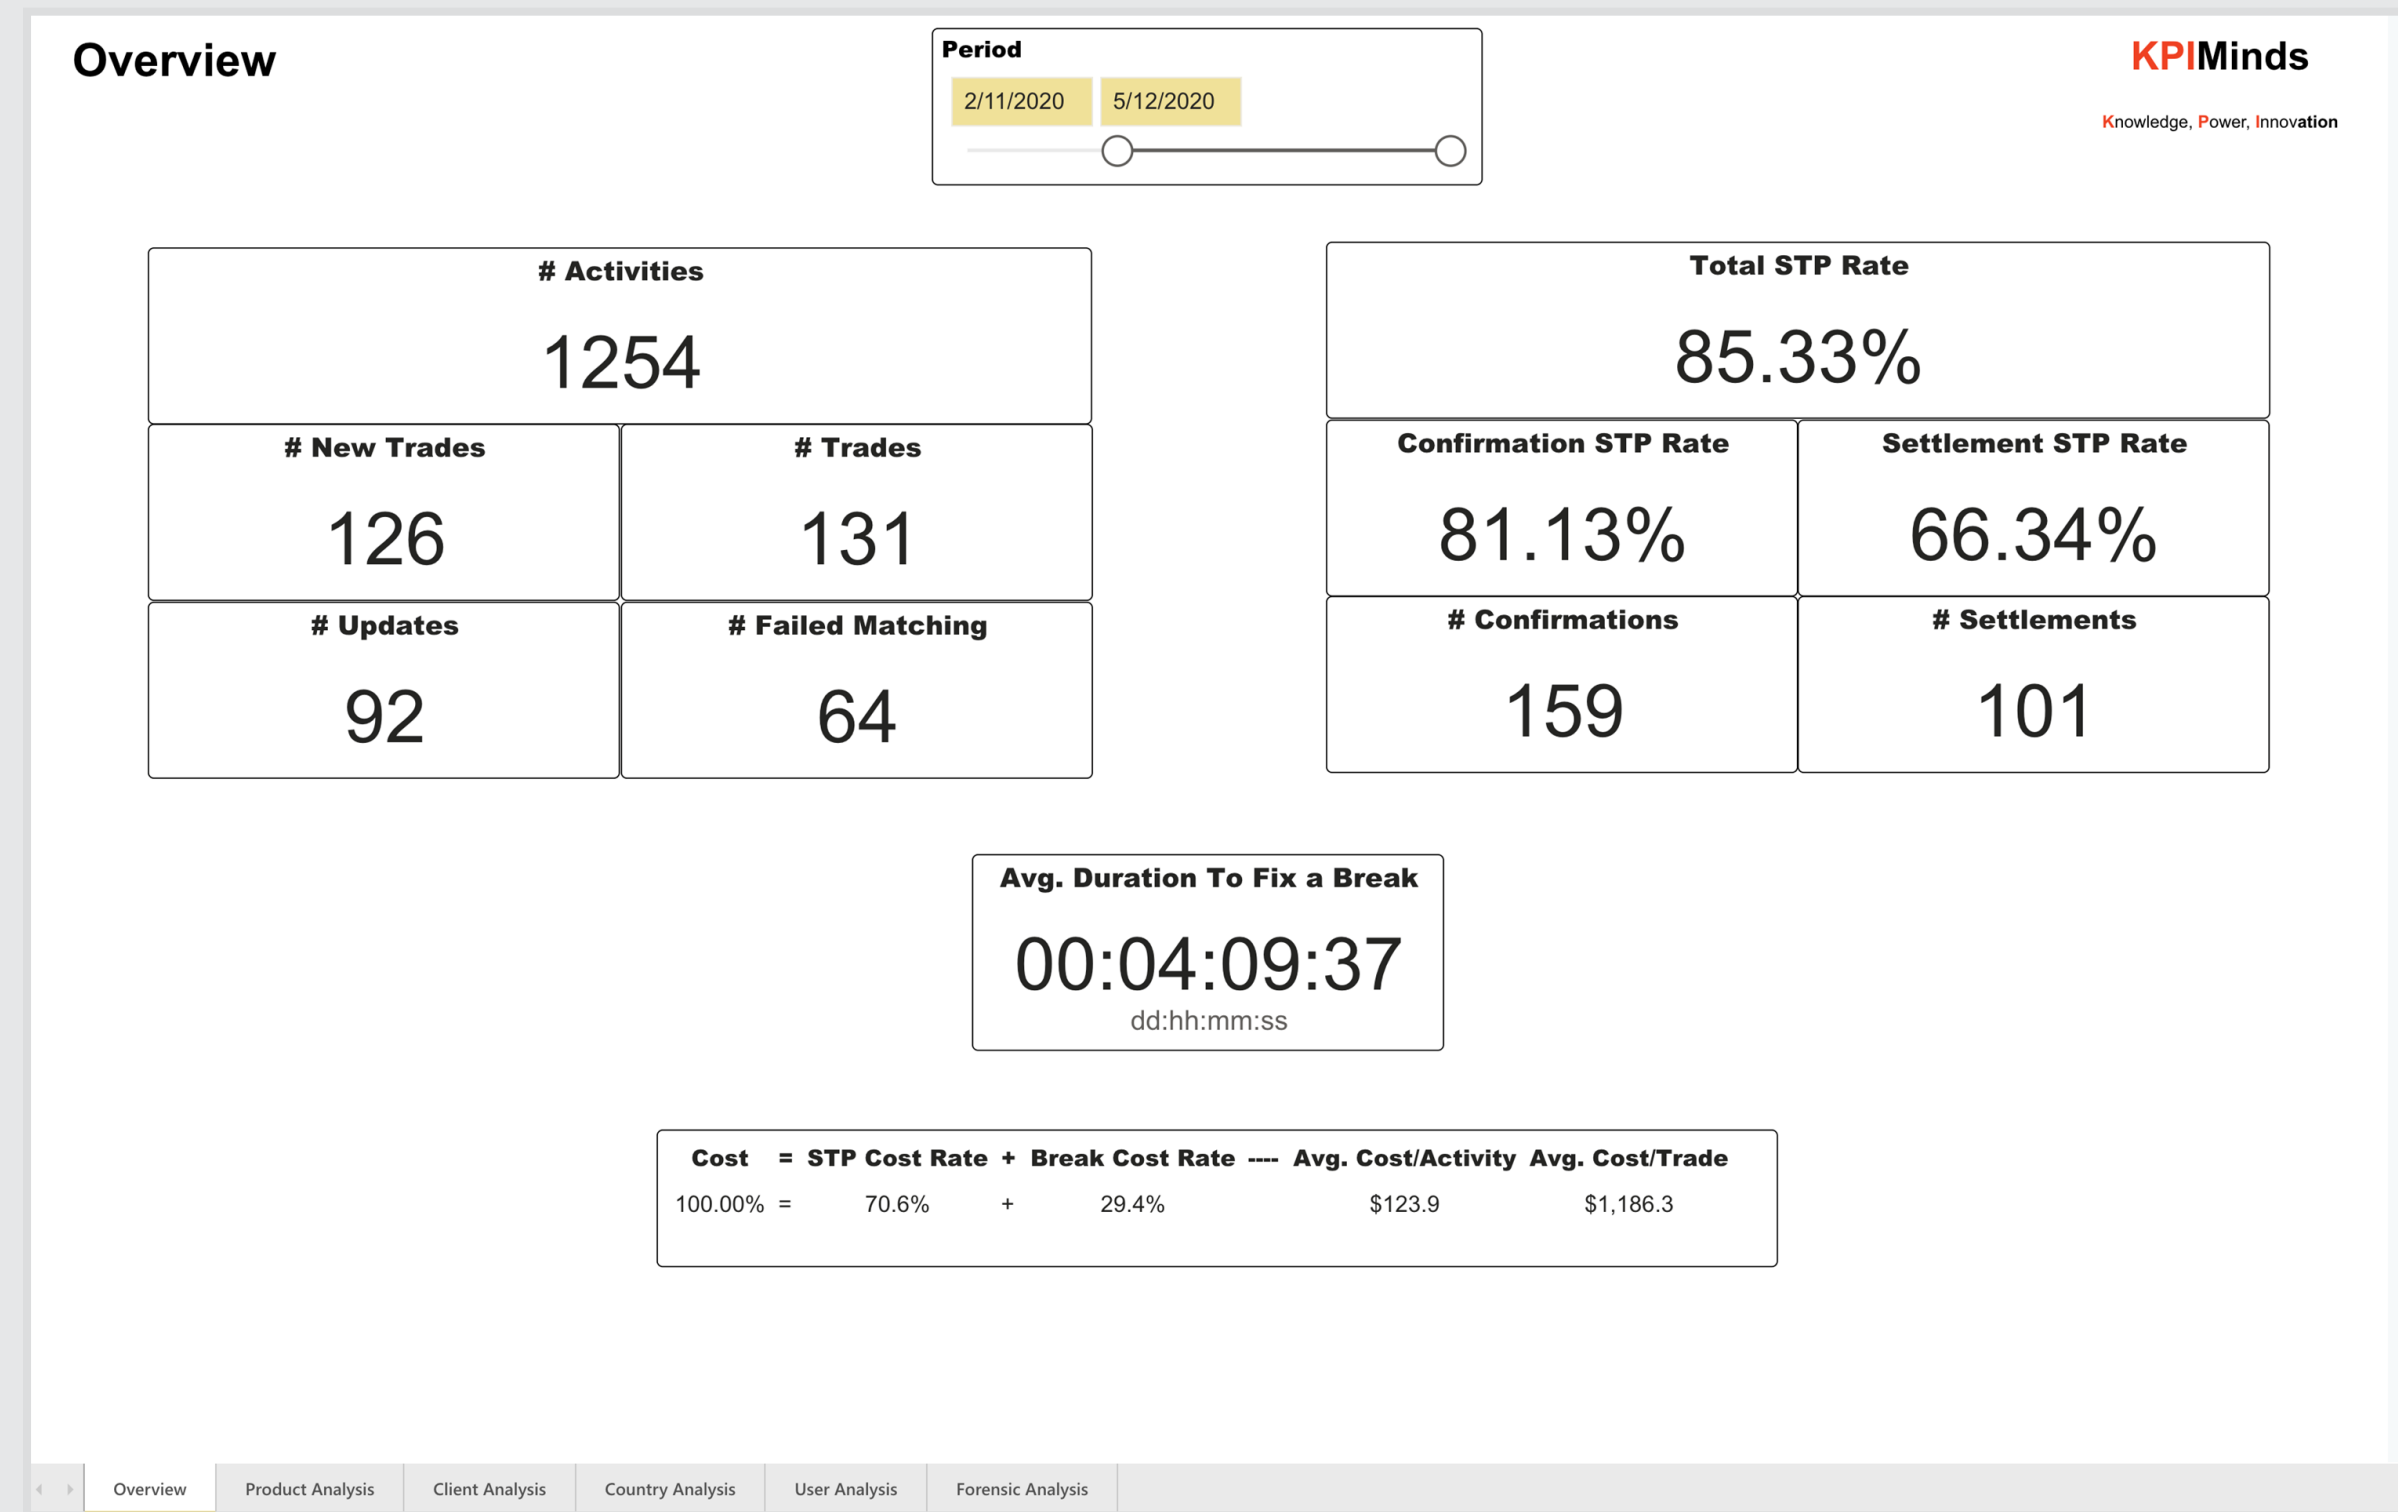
Overview

Period
2/11/2020 5/12/2020

KPIMinds
Knowledge, Power, Innovation

# Activities
1254

# New Trades
126

# Trades
131

# Updates
92

# Failed Matching
64

Total STP Rate
85.33%

Confirmation STP Rate
81.13%

Settlement STP Rate
66.34%

# Confirmations
159

# Settlements
101

Avg. Duration To Fix a Break
00:04:09:37
dd:hh:mm:ss

| Cost | = | STP Cost Rate | + | Break Cost Rate | ---- | Avg. Cost/Activity | Avg. Cost/Trade |
|---|---|---|---|---|---|---|---|
| 100.00% | = | 70.6% | + | 29.4% | | $123.9 | $1,186.3 |

Overview | Product Analysis | Client Analysis | Country Analysis | User Analysis | Forensic Analysis